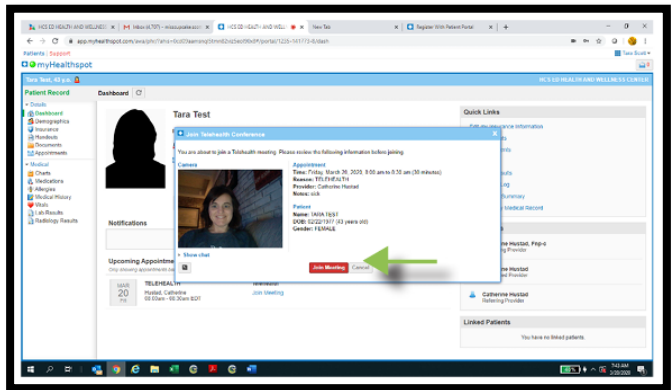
HCS CO HEALTH AND WELLNE ×
Inbox (4,737) - 
HCS CO HEALTH AND WELLNE ×
New Tab
Register With Patient Portal

app.myhealthspot.com/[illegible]

Patients | Support
myHealthspot
Tara Scott

Tara Test, 43 y.o.
HCS CO HEALTH AND WELLNESS CENTER

Patient Record
Dashboard

Details
Dashboard
Demographics
Insurance
Handouts
Documents
Appointments

Medical
Charts
Medications
Allergies
Medical History
Vitals
Lab Results
Radiology Results

Tara Test

Notifications

Upcoming Appointments
Only showing appointments for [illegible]

MAR 20 FRI
TELEHEALTH
Husted, Catherine
08:00am - 08:30am EDT
Telehealth
Join Meeting

Quick Links
Edit my Insurance Information
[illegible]
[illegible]
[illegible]
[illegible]
Summary
Medical Record

Catherine Husted, Fnp-c
Referring Provider
Catherine Husted
Referring Provider
Catherine Husted
Referring Provider

Linked Patients
You have no linked patients.

Join Telehealth Conference
You are about to join a Telehealth meeting. Please review the following information before joining.

Camera

Appointment
Time: Friday, March 20, 2020, 8:00 am to 8:30 am (30 minutes)
Reason: TELEHEALTH
Provider: Catherine Husted
Notes: sick

Patient
Name: TARA TEST
DOB: 02/22/1977 (43 years old)
Gender: FEMALE

Show chat
Join Meeting
Cancel

7:43 AM
3/20/2020